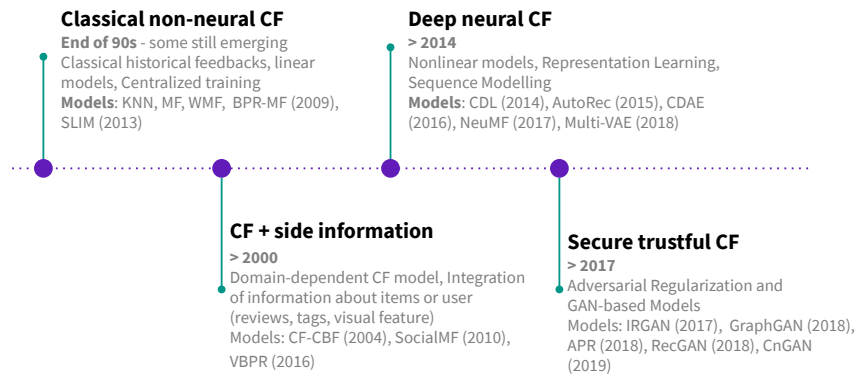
Classical non-neural CF
End of 90s - some still emerging
Classical historical feedbacks, linear models, Centralized training
Models: KNN, MF, WMF, BPR-MF (2009), SLIM (2013)

Deep neural CF
> 2014
Nonlinear models, Representation Learning, Sequence Modelling
Models: CDL (2014), AutoRec (2015), CDAE (2016), NeuMF (2017), Multi-VAE (2018)

CF + side information
> 2000
Domain-dependent CF model, Integration of information about items or user (reviews, tags, visual feature)
Models: CF-CBF (2004), SocialMF (2010), VBPR (2016)

Secure trustful CF
> 2017
Adversarial Regularization and GAN-based Models
Models: IRGAN (2017), GraphGAN (2018), APR (2018), RecGAN (2018), CnGAN (2019)